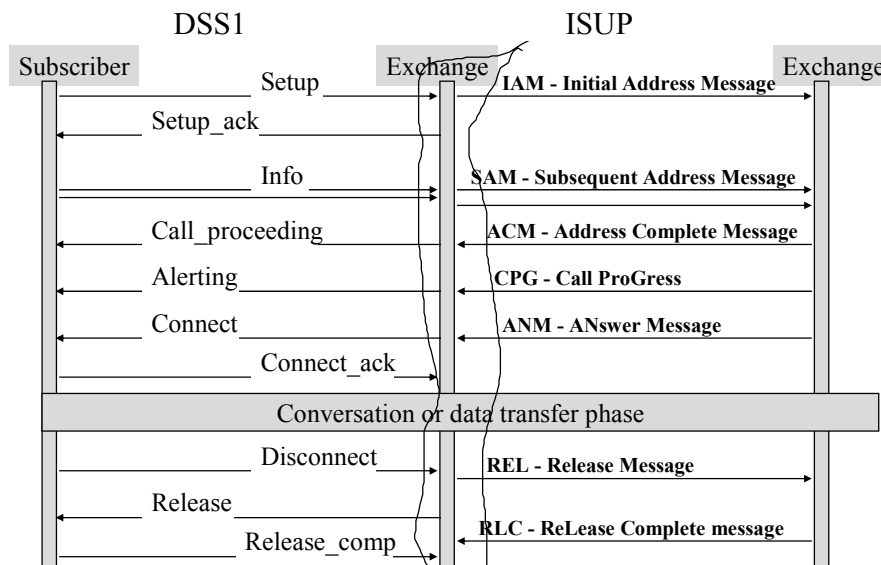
DSS1

ISUP

Subscriber

Exchange

Exchange

Setup

IAM - Initial Address Message

Setup_ack

Info

SAM - Subsequent Address Message

Call_proceeding

ACM - Address Complete Message

Alerting

CPG - Call ProGress

Connect

ANM - ANswer Message

Connect_ack

Conversation or data transfer phase

Disconnect

REL - Release Message

Release

RLC - ReLease Complete message

Release_comp